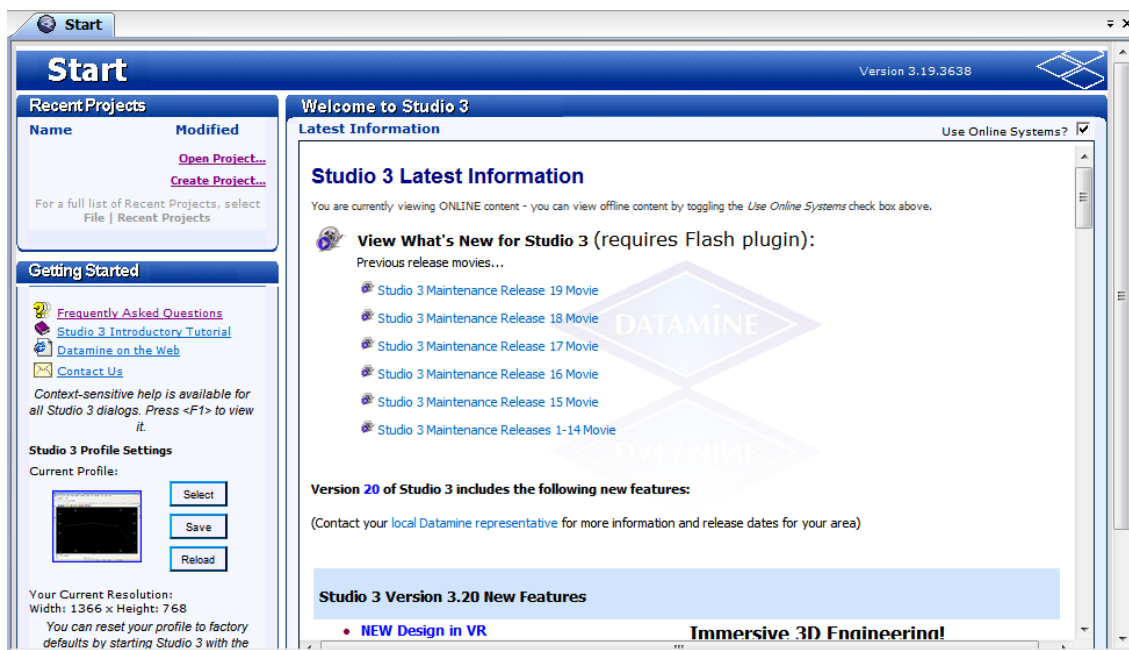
Start

Start

Version 3.19.3638

Recent Projects

Name Modified

Open Project...

Create Project...

For a full list of Recent Projects, select File | Recent Projects

Getting Started

Frequently Asked Questions

Studio 3 Introductory Tutorial

Datamine on the Web

Contact Us

Context-sensitive help is available for all Studio 3 dialogs. Press <F1> to view it.

Studio 3 Profile Settings

Current Profile:

Select

Save

Reload

Your Current Resolution:
Width: 1366 x Height: 768

You can reset your profile to factory defaults by starting Studio 3 with the

Welcome to Studio 3

Latest Information

Use Online Systems?

Studio 3 Latest Information

You are currently viewing ONLINE content - you can view offline content by toggling the *Use Online Systems* check box above.

View What's New for Studio 3 (requires Flash plugin):

Previous release movies...

Studio 3 Maintenance Release 19 Movie

Studio 3 Maintenance Release 18 Movie

Studio 3 Maintenance Release 17 Movie

Studio 3 Maintenance Release 16 Movie

Studio 3 Maintenance Release 15 Movie

Studio 3 Maintenance Releases 1-14 Movie

DATAMINE

Version 20 of Studio 3 includes the following new features:

(Contact your local Datamine representative for more information and release dates for your area)

Studio 3 Version 3.20 New Features

• NEW Design in VR

Immersive 3D Engineering!